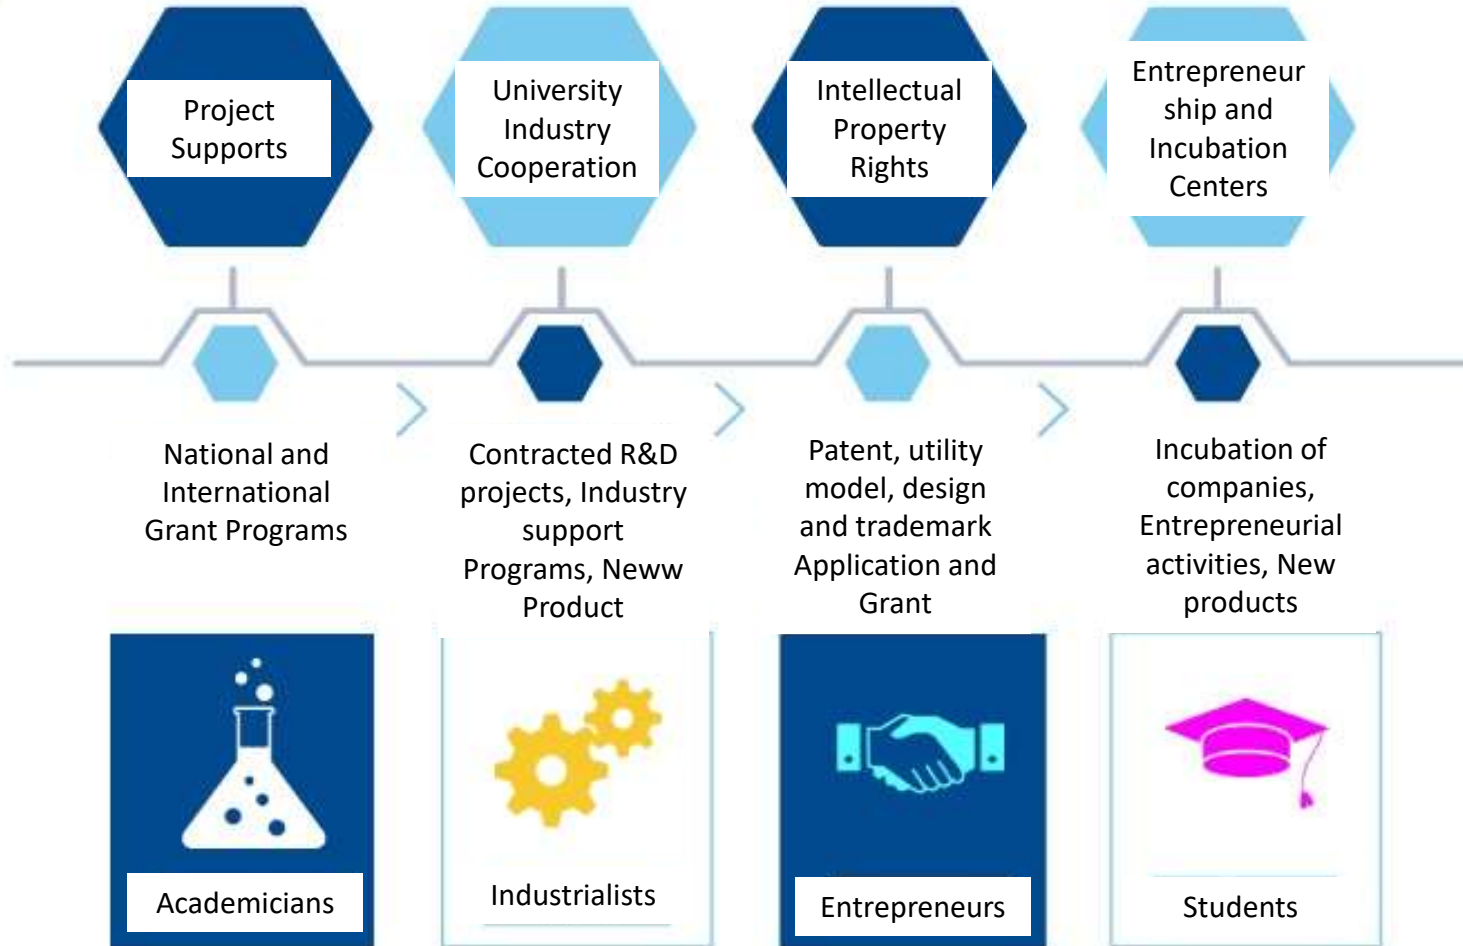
Project Supports

University Industry Cooperation

Intellectual Property Rights

Entrepreneurship and Incubation Centers

National and International Grant Programs

Contracted R&D projects, Industry support Programs, Neww Product

Patent, utility model, design and trademark Application and Grant

Incubation of companies, Entrepreneurial activities, New products

Academicians

Industrialists

Entrepreneurs

Students